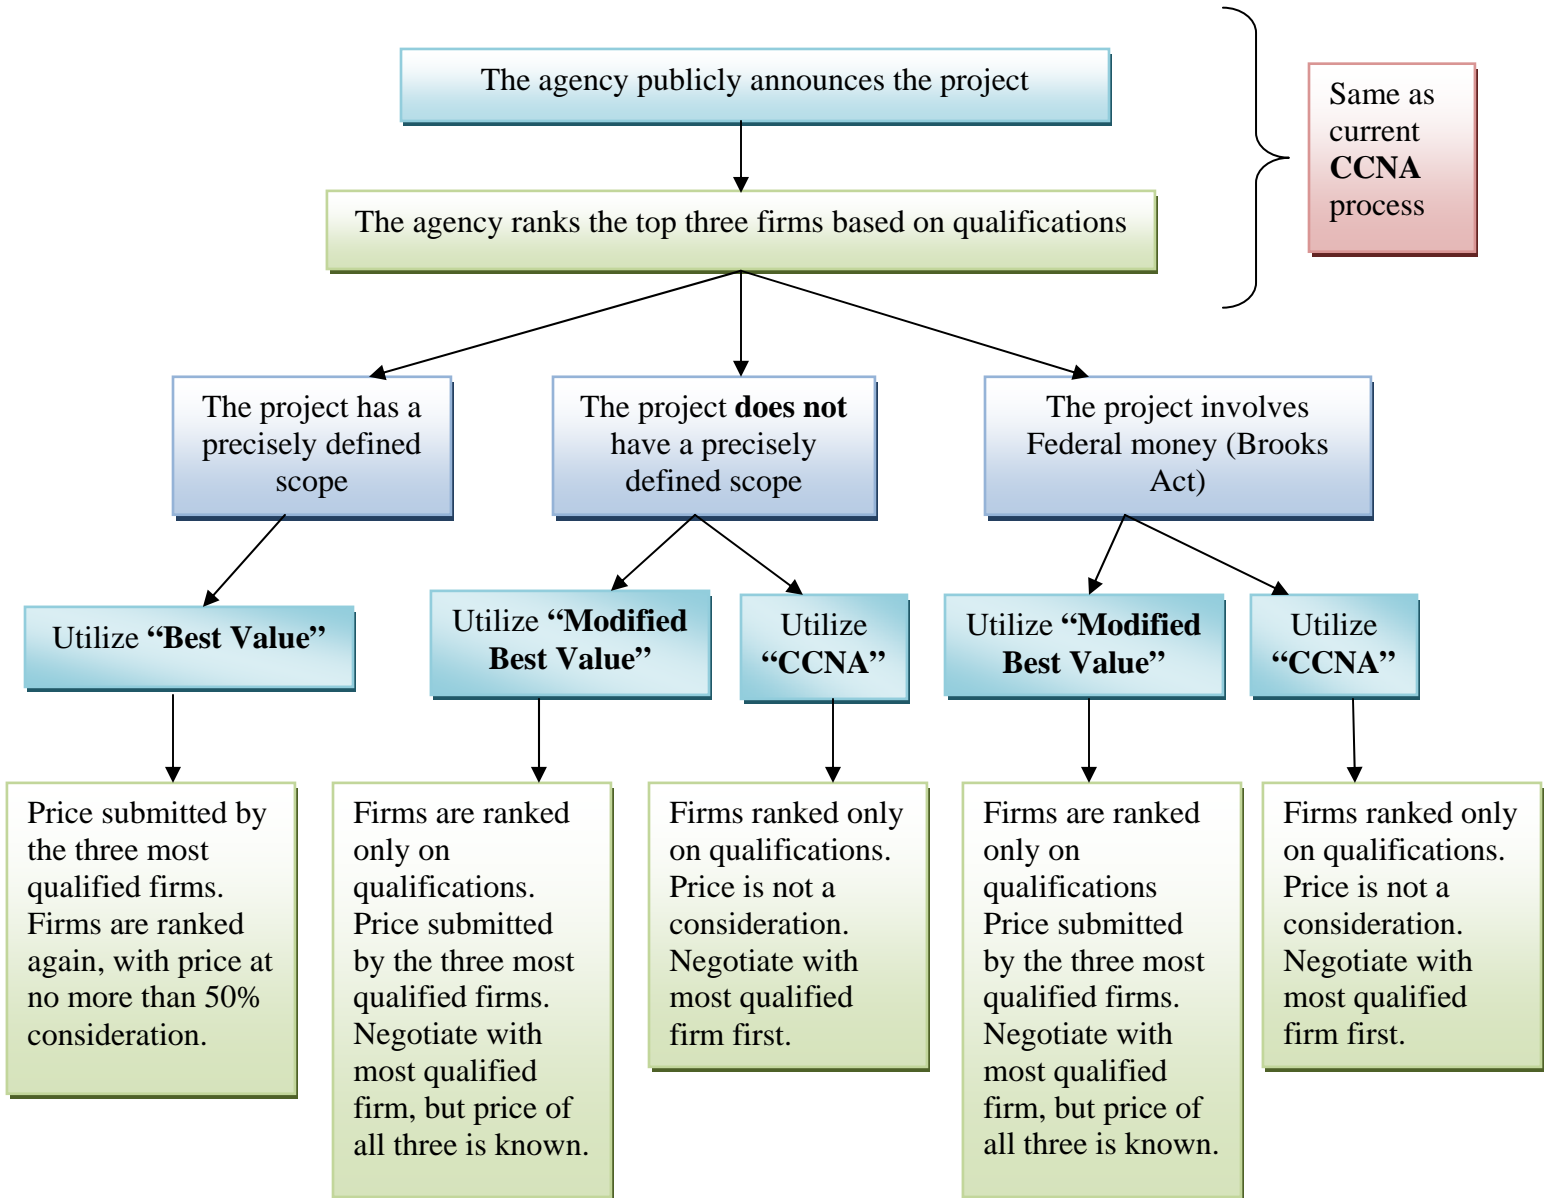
The agency publicly announces the project

The agency ranks the top three firms based on qualifications

Same as current **CCNA** process

The project has a precisely defined scope

The project **does not** have a precisely defined scope

The project involves Federal money (Brooks Act)

Utilize **“Best Value”**

Utilize **“Modified Best Value”**

Utilize **“CCNA”**

Utilize **“Modified Best Value”**

Utilize **“CCNA”**

Price submitted by the three most qualified firms. Firms are ranked again, with price at no more than 50% consideration.

Firms are ranked only on qualifications. Price submitted by the three most qualified firms. Negotiate with most qualified firm, but price of all three is known.

Firms ranked only on qualifications. Price is not a consideration. Negotiate with most qualified firm first.

Firms are ranked only on qualifications Price submitted by the three most qualified firms. Negotiate with most qualified firm, but price of all three is known.

Firms ranked only on qualifications. Price is not a consideration. Negotiate with most qualified firm first.